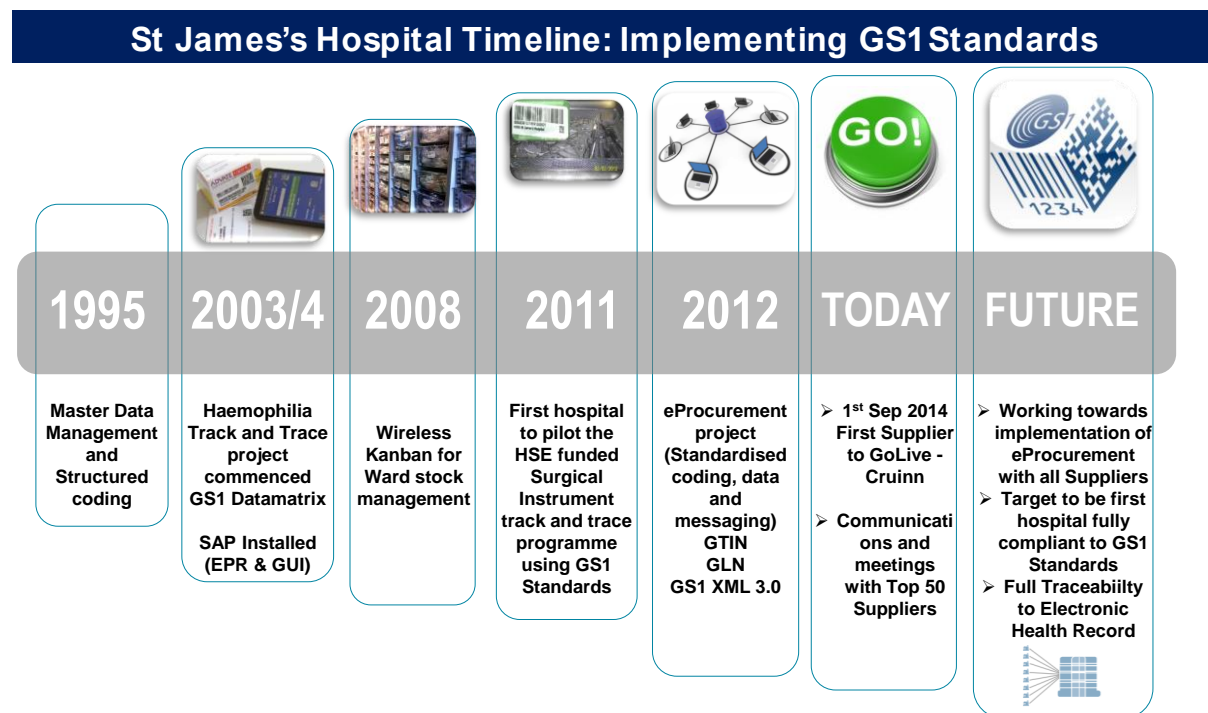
St James's Hospital Timeline: Implementing GS1 Standards

1995

Master Data Management and Structured coding

2003/4

Haemophilia Track and Trace project commenced GS1 Datamatrix

SAP Installed (EPR & GUI)

2008

Wireless Kanban for Ward stock management

2011

First hospital to pilot the HSE funded Surgical Instrument track and trace programme using GS1 Standards

2012

eProcurement project (Standardised coding, data and messaging) GTIN GLN GS1 XML 3.0

TODAY

GO!

➢ 1$^{st}$ Sep 2014 First Supplier to GoLive - Cruinn

➢ Communications and meetings with Top 50 Suppliers

FUTURE

GS1

1234

➢ Working towards implementation of eProcurement with all Suppliers

➢ Target to be first hospital fully compliant to GS1 Standards

➢ Full Traceabiilty to Electronic Health Record